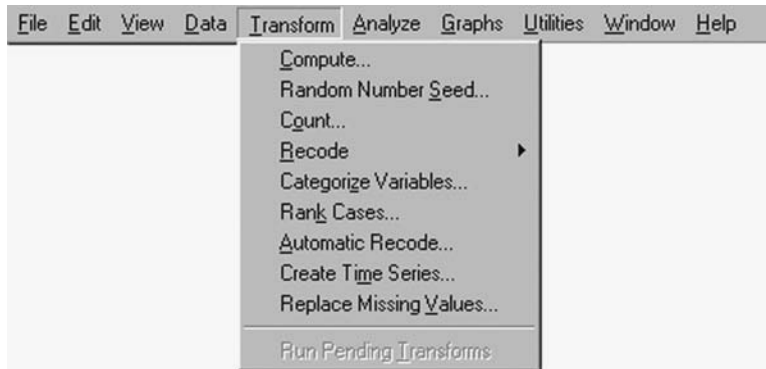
File Edit View Data Transform Analyze Graphs Utilities Window Help

Compute...
Random Number Seed...
Count...
Recode
Categorize Variables...
Rank Cases...
Automatic Recode...
Create Time Series...
Replace Missing Values...

Run Pending Transforms